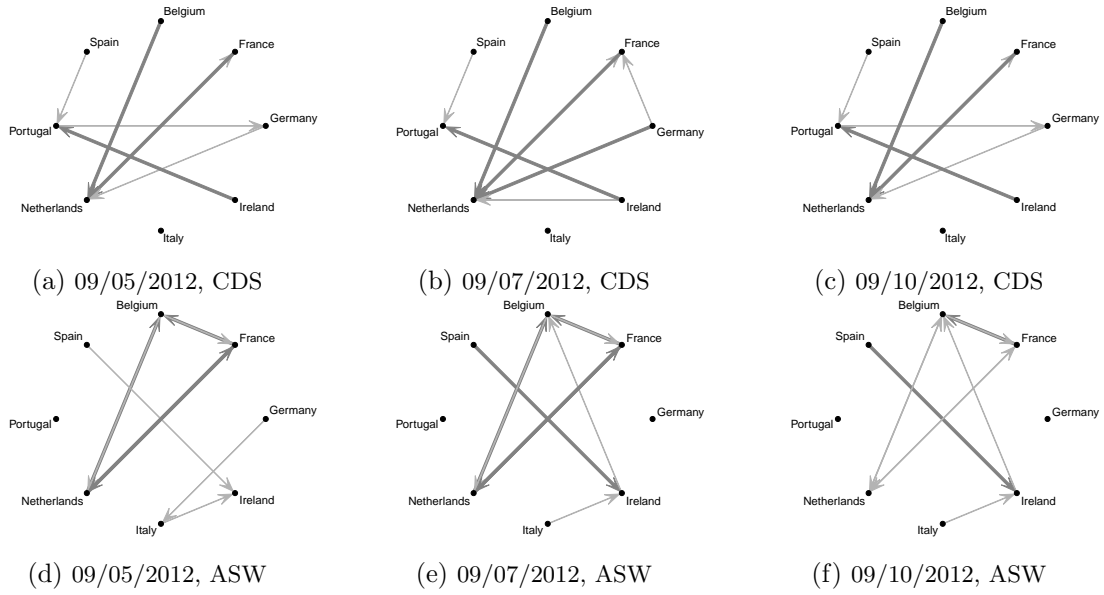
Belgium
Spain
France
Portugal
Germany
Netherlands
Ireland
Italy

(a) 09/05/2012, CDS

Belgium
Spain
France
Portugal
Germany
Netherlands
Ireland
Italy

(b) 09/07/2012, CDS

Belgium
Spain
France
Portugal
Germany
Netherlands
Ireland
Italy

(c) 09/10/2012, CDS

Belgium
Spain
France
Portugal
Germany
Netherlands
Ireland
Italy

(d) 09/05/2012, ASW

Belgium
Spain
France
Portugal
Germany
Netherlands
Ireland
Italy

(e) 09/07/2012, ASW

Belgium
Spain
France
Portugal
Germany
Netherlands
Ireland
Italy

(f) 09/10/2012, ASW